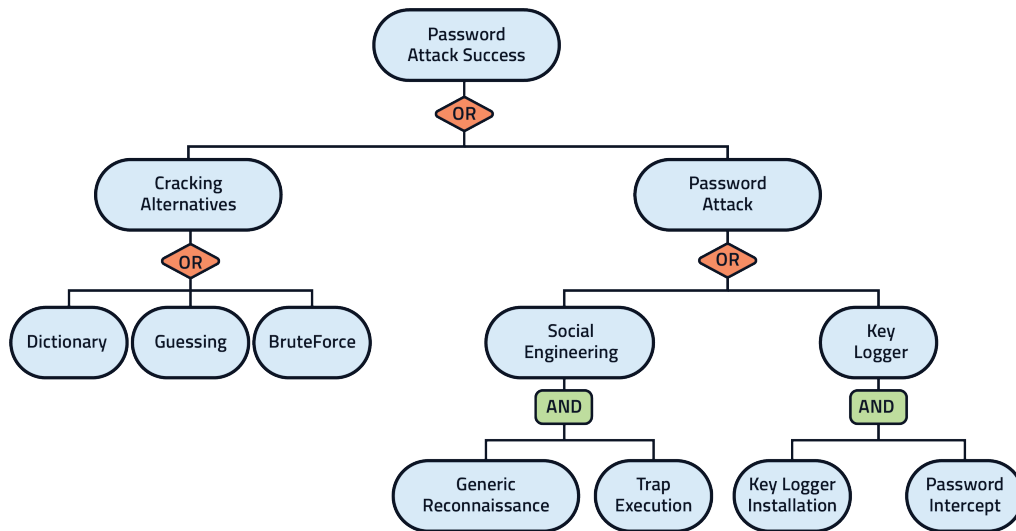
Password Attack Success

OR

Cracking Alternatives

Password Attack

OR

Dictionary

Guessing

BruteForce

OR

Social Engineering

Key Logger

AND

Generic Reconnaissance

Trap Execution

AND

Key Logger Installation

Password Intercept